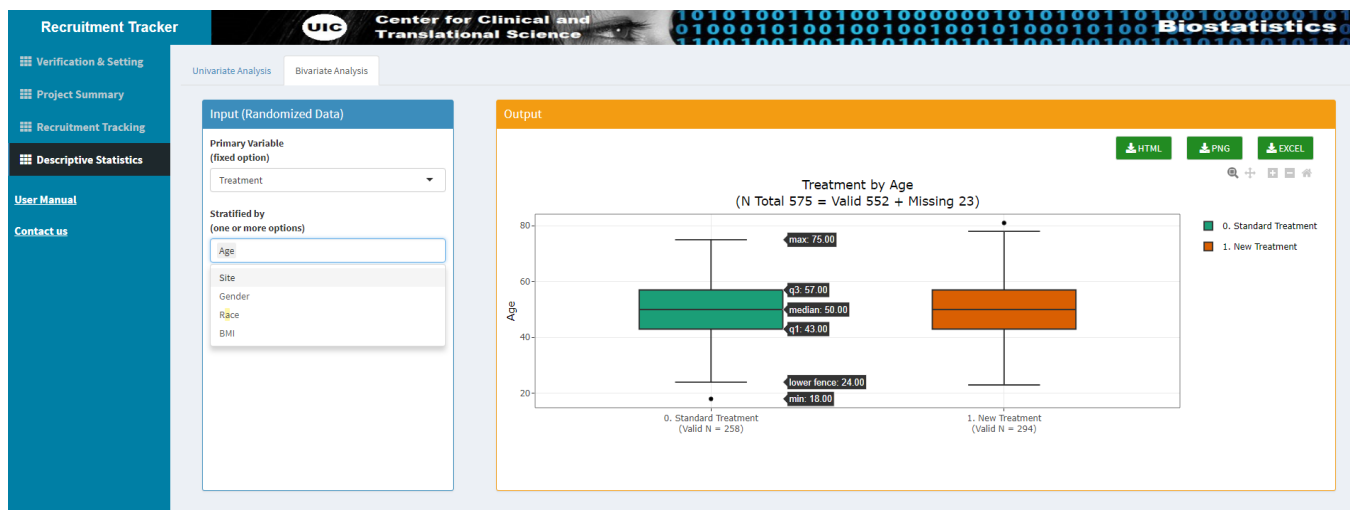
Recruitment Tracker

UIC Center for Clinical and Translational Science

Biostatistics

Verification & Setting

Project Summary

Recruitment Tracking

Descriptive Statistics

User Manual

Contact us

Univariate Analysis

Bivariate Analysis

Input (Randomized Data)

Primary Variable
(fixed option)

Treatment

Stratified by
(one or more options)

Age

Site

Gender

Race

BMI

Output

HTML

PNG

EXCEL

Treatment by Age
(N Total 575 = Valid 552 + Missing 23)

Age

80

60

40

20

max: 75.00

q3: 57.00

median: 50.00

q1: 43.00

lower fence: 24.00

min: 18.00

0. Standard Treatment
(Valid N = 258)

1. New Treatment
(Valid N = 294)

0. Standard Treatment

1. New Treatment